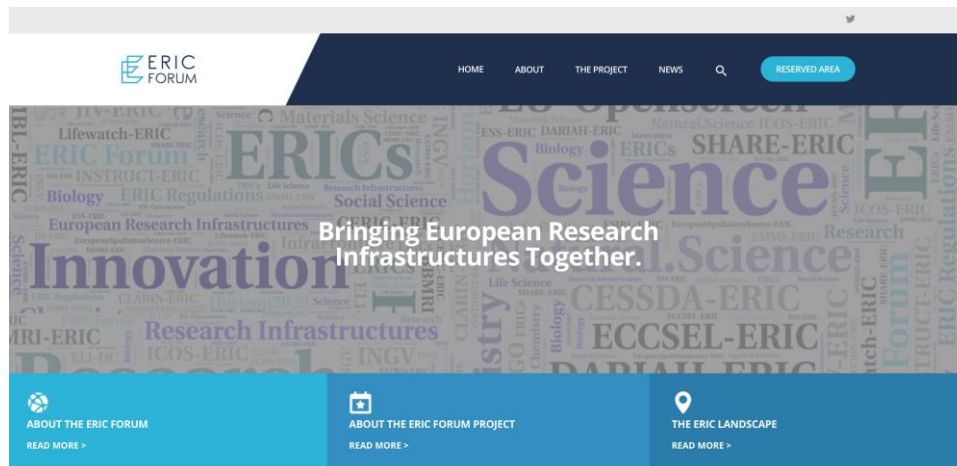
ERIC FORUM

HOME ABOUT THE PROJECT NEWS RESERVED AREA

Bringing European Research Infrastructures Together.

ABOUT THE ERIC FORUM
READ MORE >

ABOUT THE ERIC FORUM PROJECT
READ MORE >

THE ERIC LANDSCAPE
READ MORE >